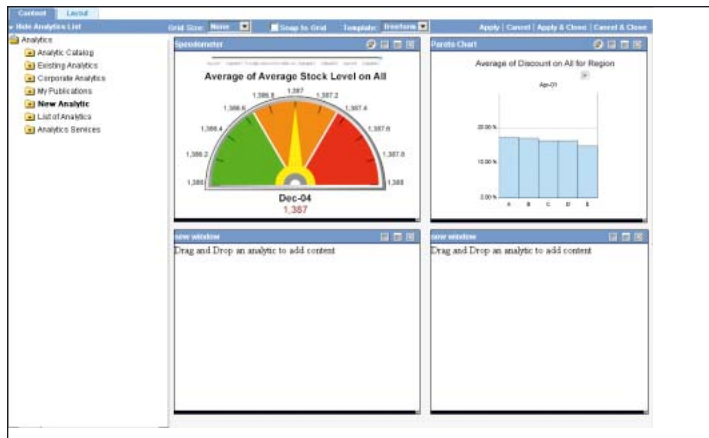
Content | Layout

« Hide Analytics List

Analytics
Analytic Catalog
Existing Analytics
Corporate Analytics
My Publications
New Analytic
List of Analytics
Analytics Services

Grid Size: None | Snap to Grid | Template: freeform

Apply | Cancel | Apply & Close | Cancel & Close

Speedometer

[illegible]

Average of Average Stock Level on All

1,386.8 | 1,387 | 1,387.2
1,386.6 | 1,387.4
1,386.4 | 1,387.6
1,386.2 | 1,387.8
1,386 | 1,388

Dec-04
1,387

Pareto Chart

Average of Discount on All for Region

Apr-01

20.00 %
10.00 %
0.00 %

A B C D E

new window

Drag and Drop an analytic to add content

new window

Drag and Drop an analytic to add content